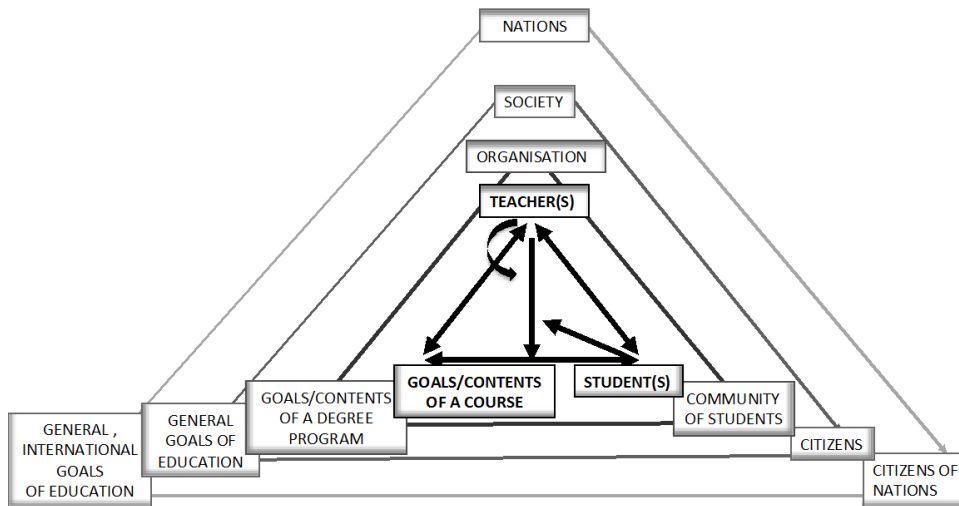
NATIONS

SOCIETY

ORGANISATION

TEACHER(S)

GOALS/CONTENTS OF A COURSE

STUDENT(S)

GOALS/CONTENTS OF A DEGREE PROGRAM

COMMUNITY OF STUDENTS

GENERAL GOALS OF EDUCATION

CITIZENS

GENERAL , INTERNATIONAL GOALS OF EDUCATION

CITIZENS OF NATIONS